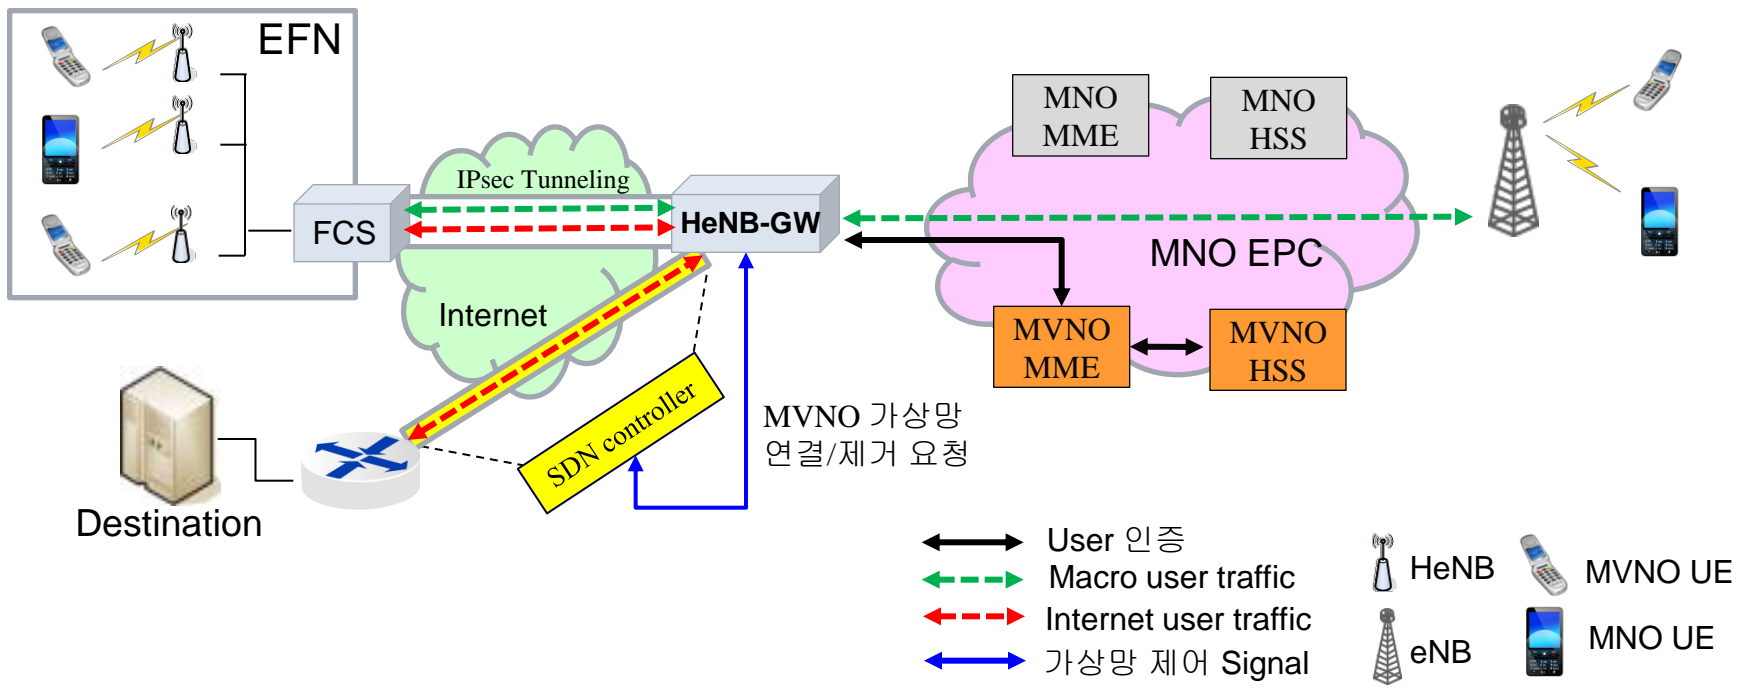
EFN

FCS

IPsec Tunneling

HeNB-GW

Internet

MNO MME

MNO HSS

MNO EPC

MVNO MME

MVNO HSS

SDN controller

MVNO 가상망 연결/제거 요청

Destination

User 인증

Macro user traffic

Internet user traffic

가상망 제어 Signal

HeNB

eNB

MVNO UE

MNO UE